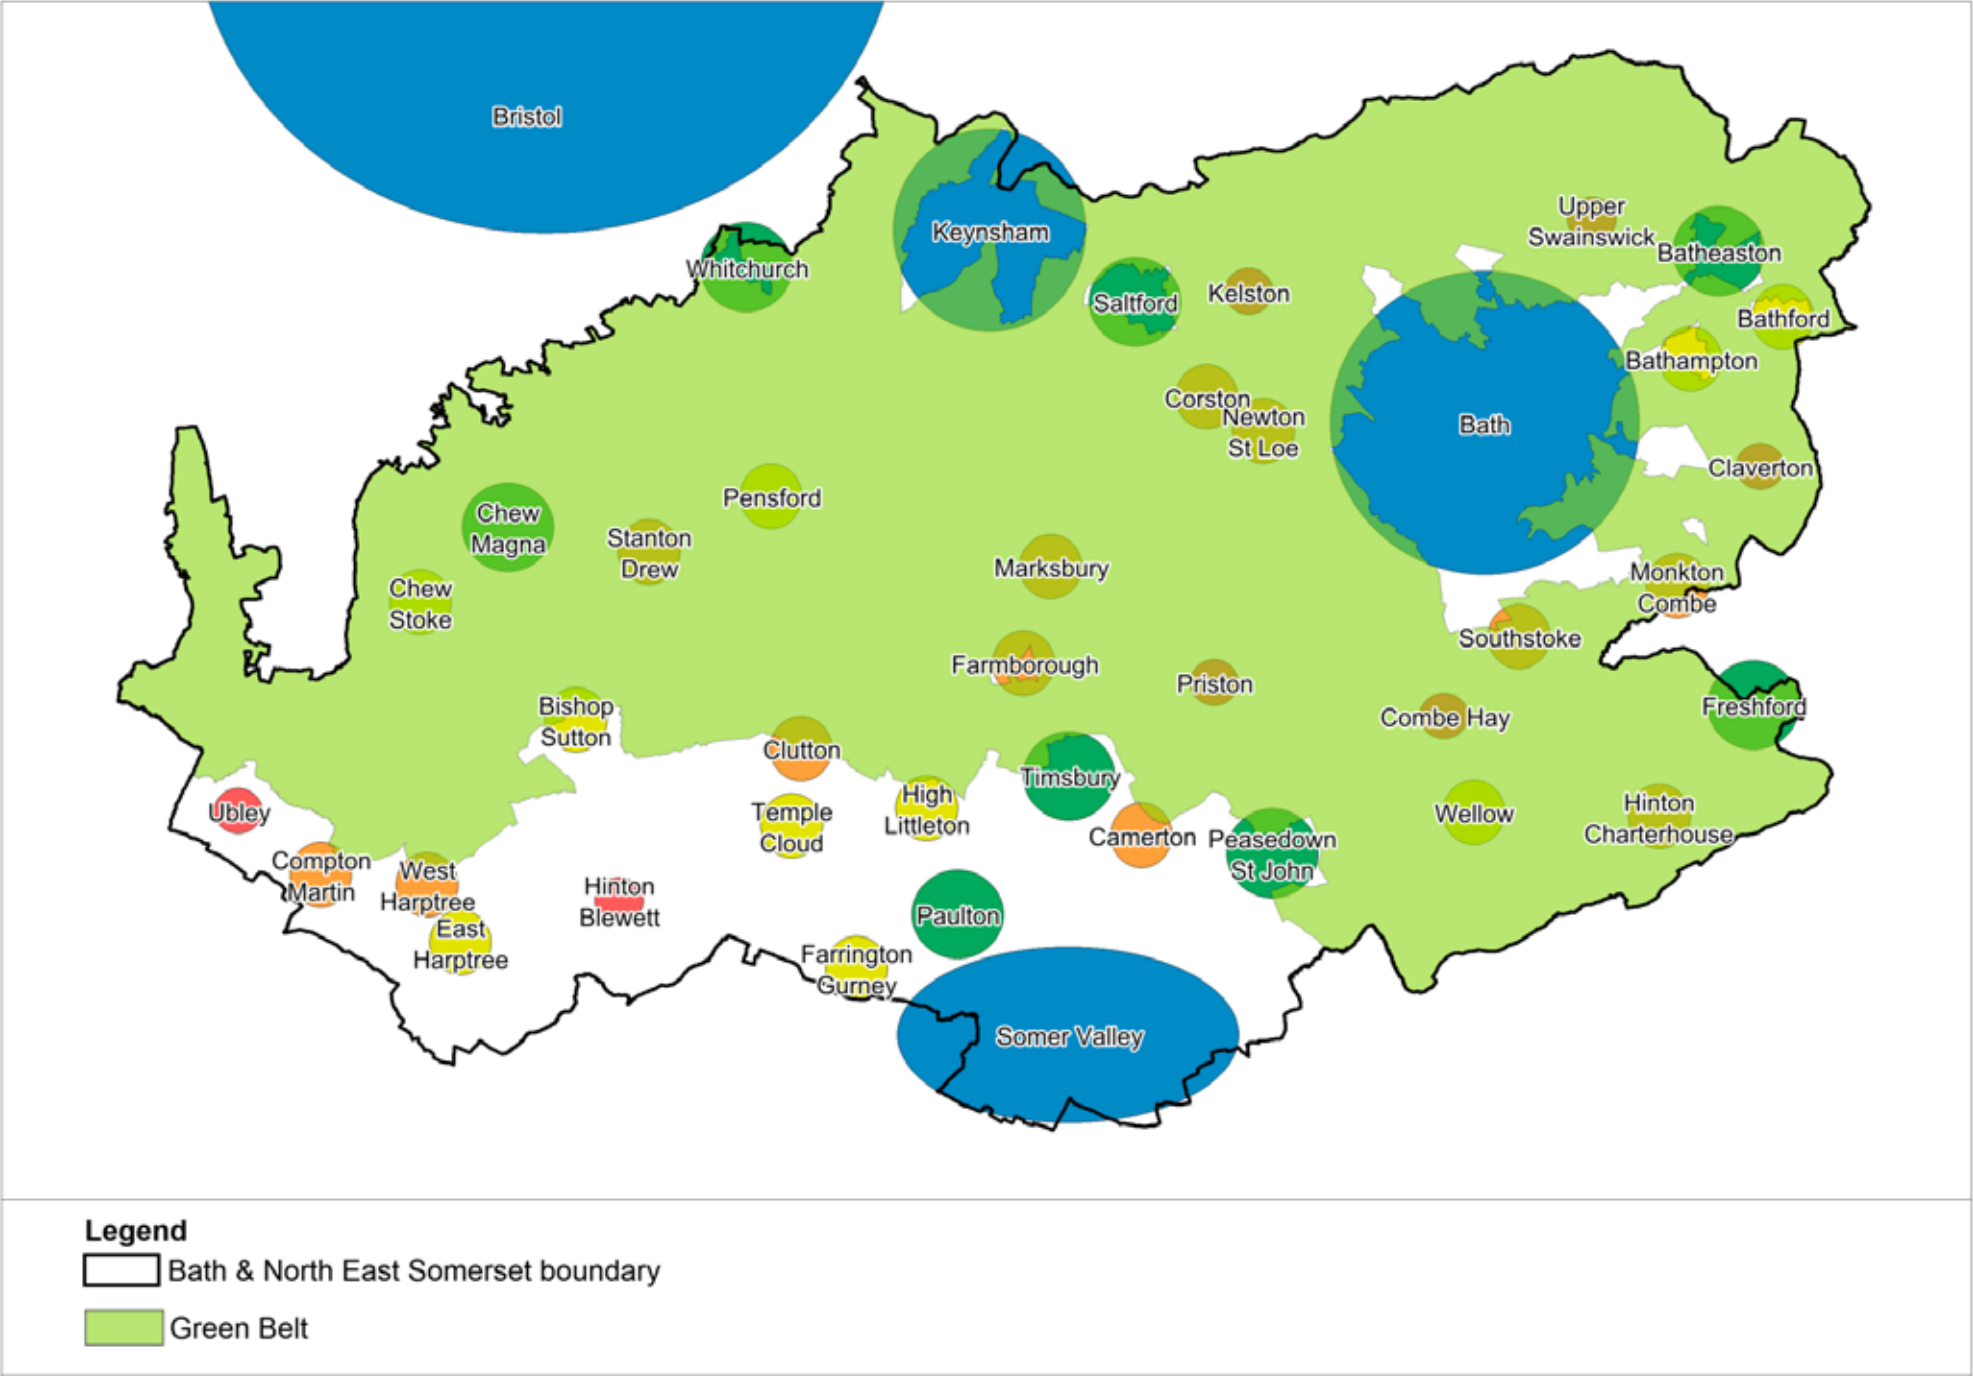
Bristol

Keynsham

Whitchurch

Saltford

Kelston

Upper Swainswick

Batheaston

Bathford

Bathampton

Corston

Newton St Loe

Bath

Claverton

Pensford

Chew Magna

Stanton Drew

Marksbury

Chew Stoke

Monkton Combe

Southstoke

Farmborough

Priston

Freshford

Combe Hay

Bishop Sutton

Clutton

Timsbury

Ubley

Temple Cloud

High Littleton

Camerton

Peasedown St John

Wellow

Hinton Charterhouse

Compton Martin

West Harptree

Hinton Blewett

East Harptree

Paulton

Farrington Gurney

Somer Valley

Legend
Bath & North East Somerset boundary
Green Belt